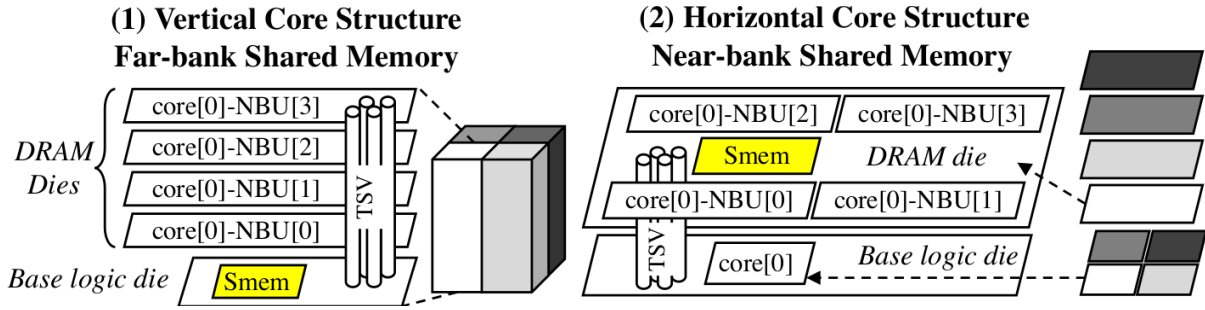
(1) Vertical Core Structure
Far-bank Shared Memory

DRAM Dies

core[0]-NBU[3]
core[0]-NBU[2]
core[0]-NBU[1]
core[0]-NBU[0]

TSV

Base logic die
Smem

(2) Horizontal Core Structure
Near-bank Shared Memory

core[0]-NBU[2]
core[0]-NBU[3]
Smem
DRAM die
core[0]-NBU[0]
core[0]-NBU[1]

TSV
core[0]
Base logic die